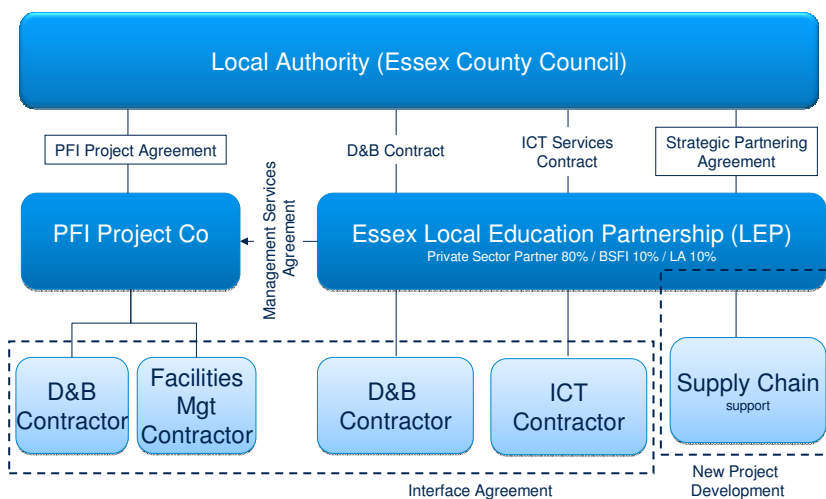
Local Authority (Essex County Council)

PFI Project Agreement

D&B Contract

ICT Services Contract

Strategic Partnering Agreement

PFI Project Co

Management Services Agreement

Essex Local Education Partnership (LEP)
Private Sector Partner 80% / BSFI 10% / LA 10%

D&B Contractor

Facilities Mgt Contractor

D&B Contractor

ICT Contractor

Supply Chain
support

Interface Agreement

New Project Development